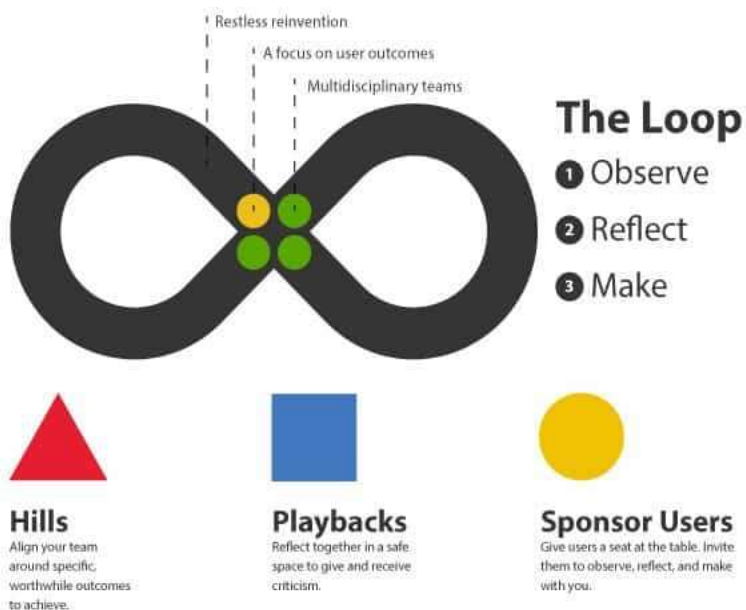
Restless reinvention

A focus on user outcomes

Multidisciplinary teams

The Loop

1 Observe

2 Reflect

3 Make

Hills
Align your team around specific, worthwhile outcomes to achieve.

Playbacks
Reflect together in a safe space to give and receive criticism.

Sponsor Users
Give users a seat at the table. Invite them to observe, reflect, and make with you.